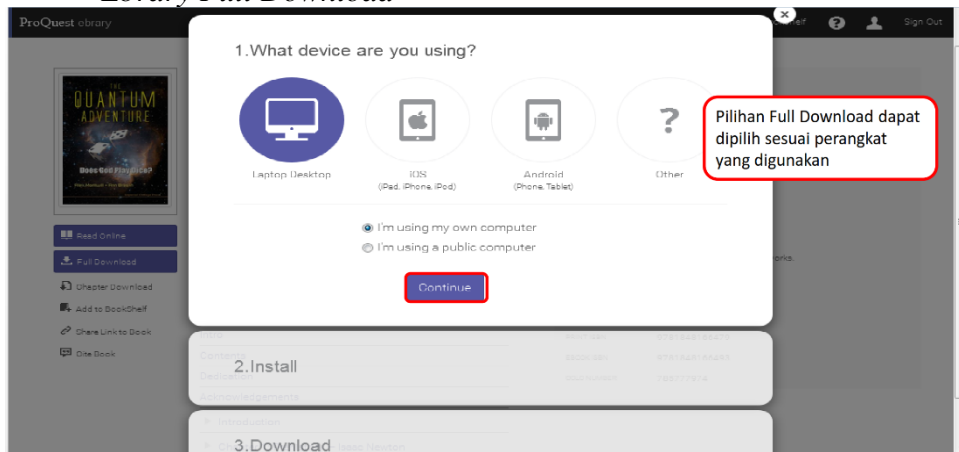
Library Full Download

ProQuest ebrary

Sign Out

THE QUANTUM ADVENTURE

Does God Play Dice?

1.What device are you using?

Laptop Desktop

IOS
(iPad, iPhone, iPod)

Android
(Phone, Tablet)

Other

Pilihan Full Download dapat dipilih sesuai perangkat yang digunakan

I'm using my own computer

I'm using a public computer

Continue

Read Online

Full Download

Chapter Download

Add to BookShelf

Share Link to Book

Cite Book

2.Install

3.Download